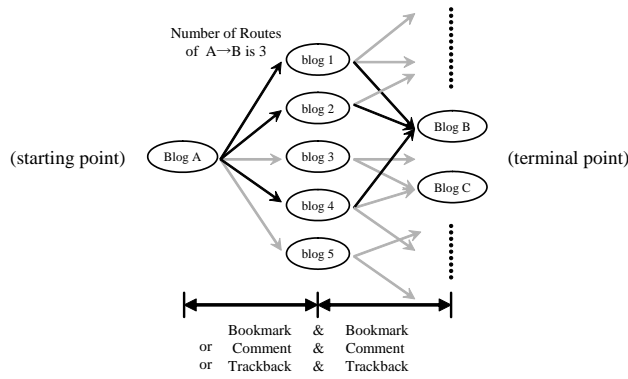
Number of Routes of A→B is 3

(starting point)

Blog A

blog 1

blog 2

blog 3

blog 4

blog 5

Blog B

Blog C

(terminal point)

| | Bookmark | & | Bookmark |
|---|---|---|---|
| or | Comment | & | Comment |
| or | Trackback | & | Trackback |